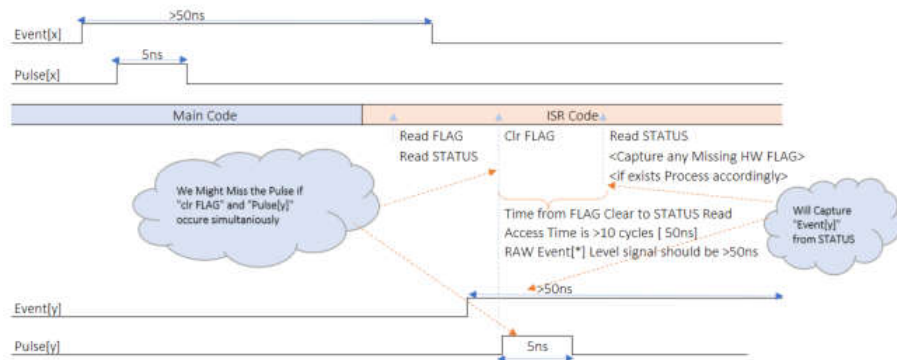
>50ns

Event[x]

5ns

Pulse[x]

Main Code

ISR Code

Read FLAG
Read STATUS

Clr FLAG

Read STATUS
<Capture any Missing HW FLAG>
<if exists Process accordingly>

We Might Miss the Pulse if "clr FLAG" and "Pulse[y]" occure simultaniously

Time from FLAG Clear to STATUS Read
Access Time is >10 cycles [ 50ns]
RAW Event[*] Level signal should be >50ns

Will Capture "Event[y]" from STATUS

>50ns

Event[y]

5ns

Pulse[y]